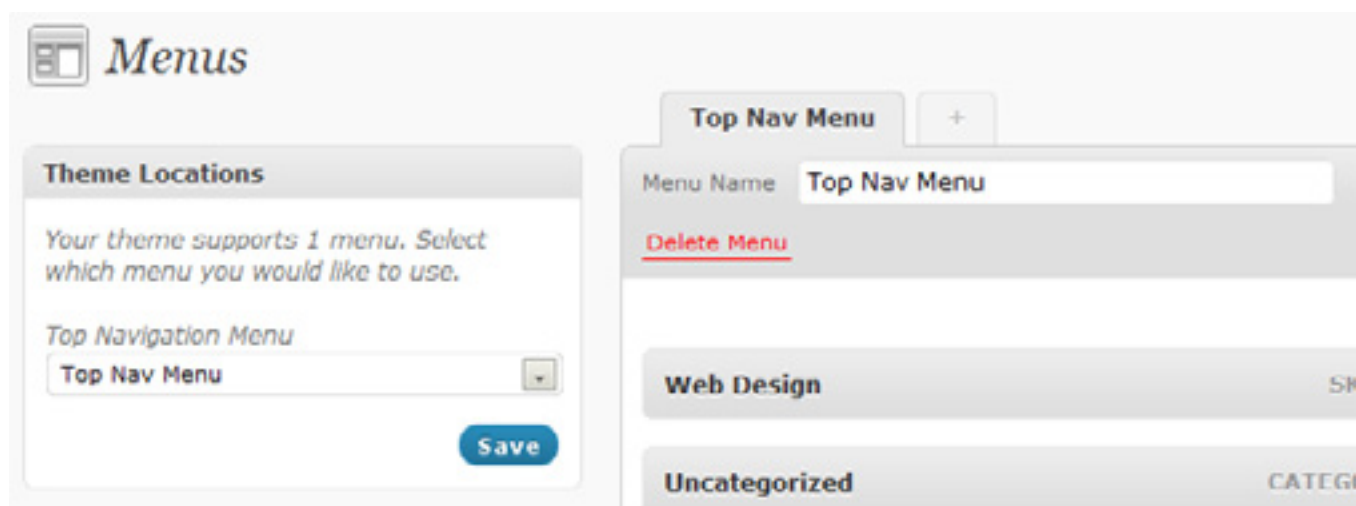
Menus

Top Nav Menu

+

Theme Locations

Your theme supports 1 menu. Select which menu you would like to use.

Top Navigation Menu

Top Nav Menu

Save

Menu Name

Top Nav Menu

Delete Menu

Web Design

SI

Uncategorized

CATEG